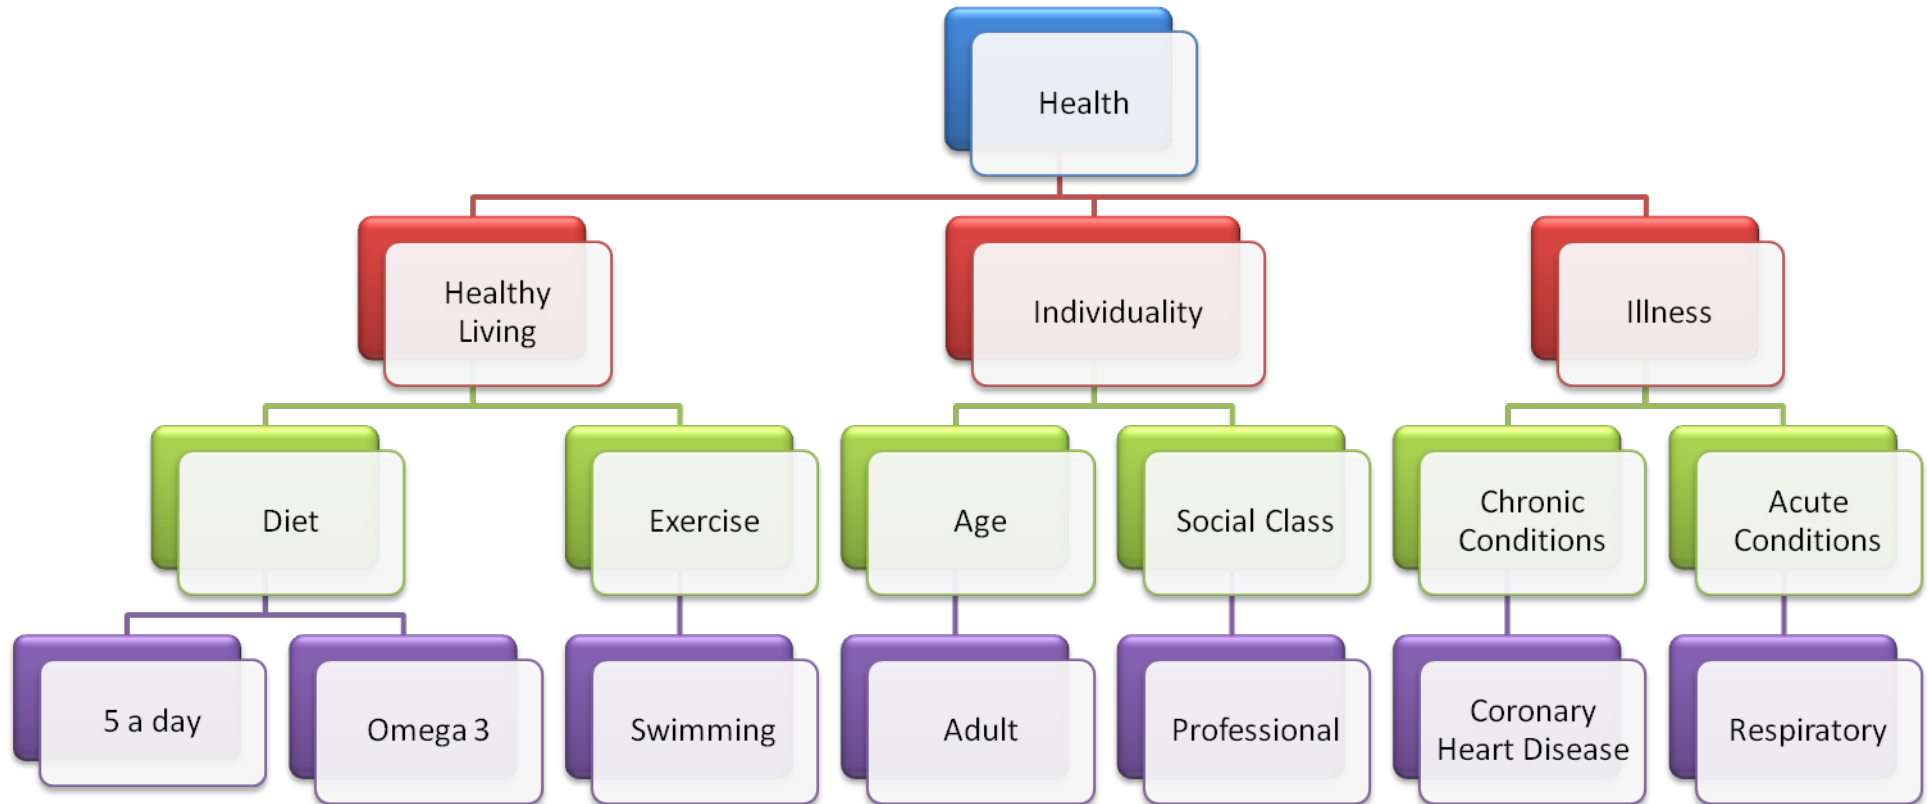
Health

Healthy Living

Individuality

Illness

Diet

Exercise

Age

Social Class

Chronic Conditions

Acute Conditions

5 a day

Omega 3

Swimming

Adult

Professional

Coronary Heart Disease

Respiratory